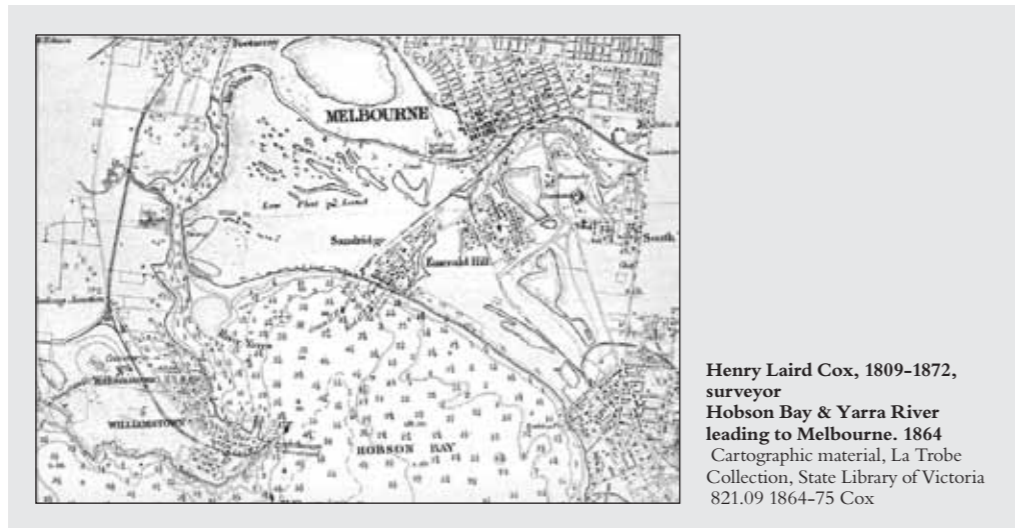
MELBOURNE

Low Flat of Land

Sandridge

Emerald Hill

South

WILLIAMSTOWN

HOBSON BAY

**Henry Laird Cox, 1809-1872, surveyor**
**Hobson Bay & Yarra River leading to Melbourne. 1864**
Cartographic material, La Trobe Collection, State Library of Victoria
821.09 1864-75 Cox